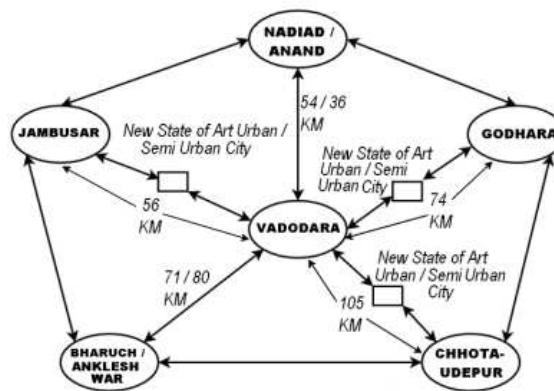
NADIAD / ANAND

JAMBUSAR

New State of Art Urban / Semi Urban City

54 / 36 KM

GODHARA

New State of Art Urban / Semi Urban City

56 KM

74 KM

VADODARA

New State of Art Urban / Semi Urban City

71 / 80 KM

105 KM

BHARUCH / ANKLESH WAR

CHHOTA-UDEPUR